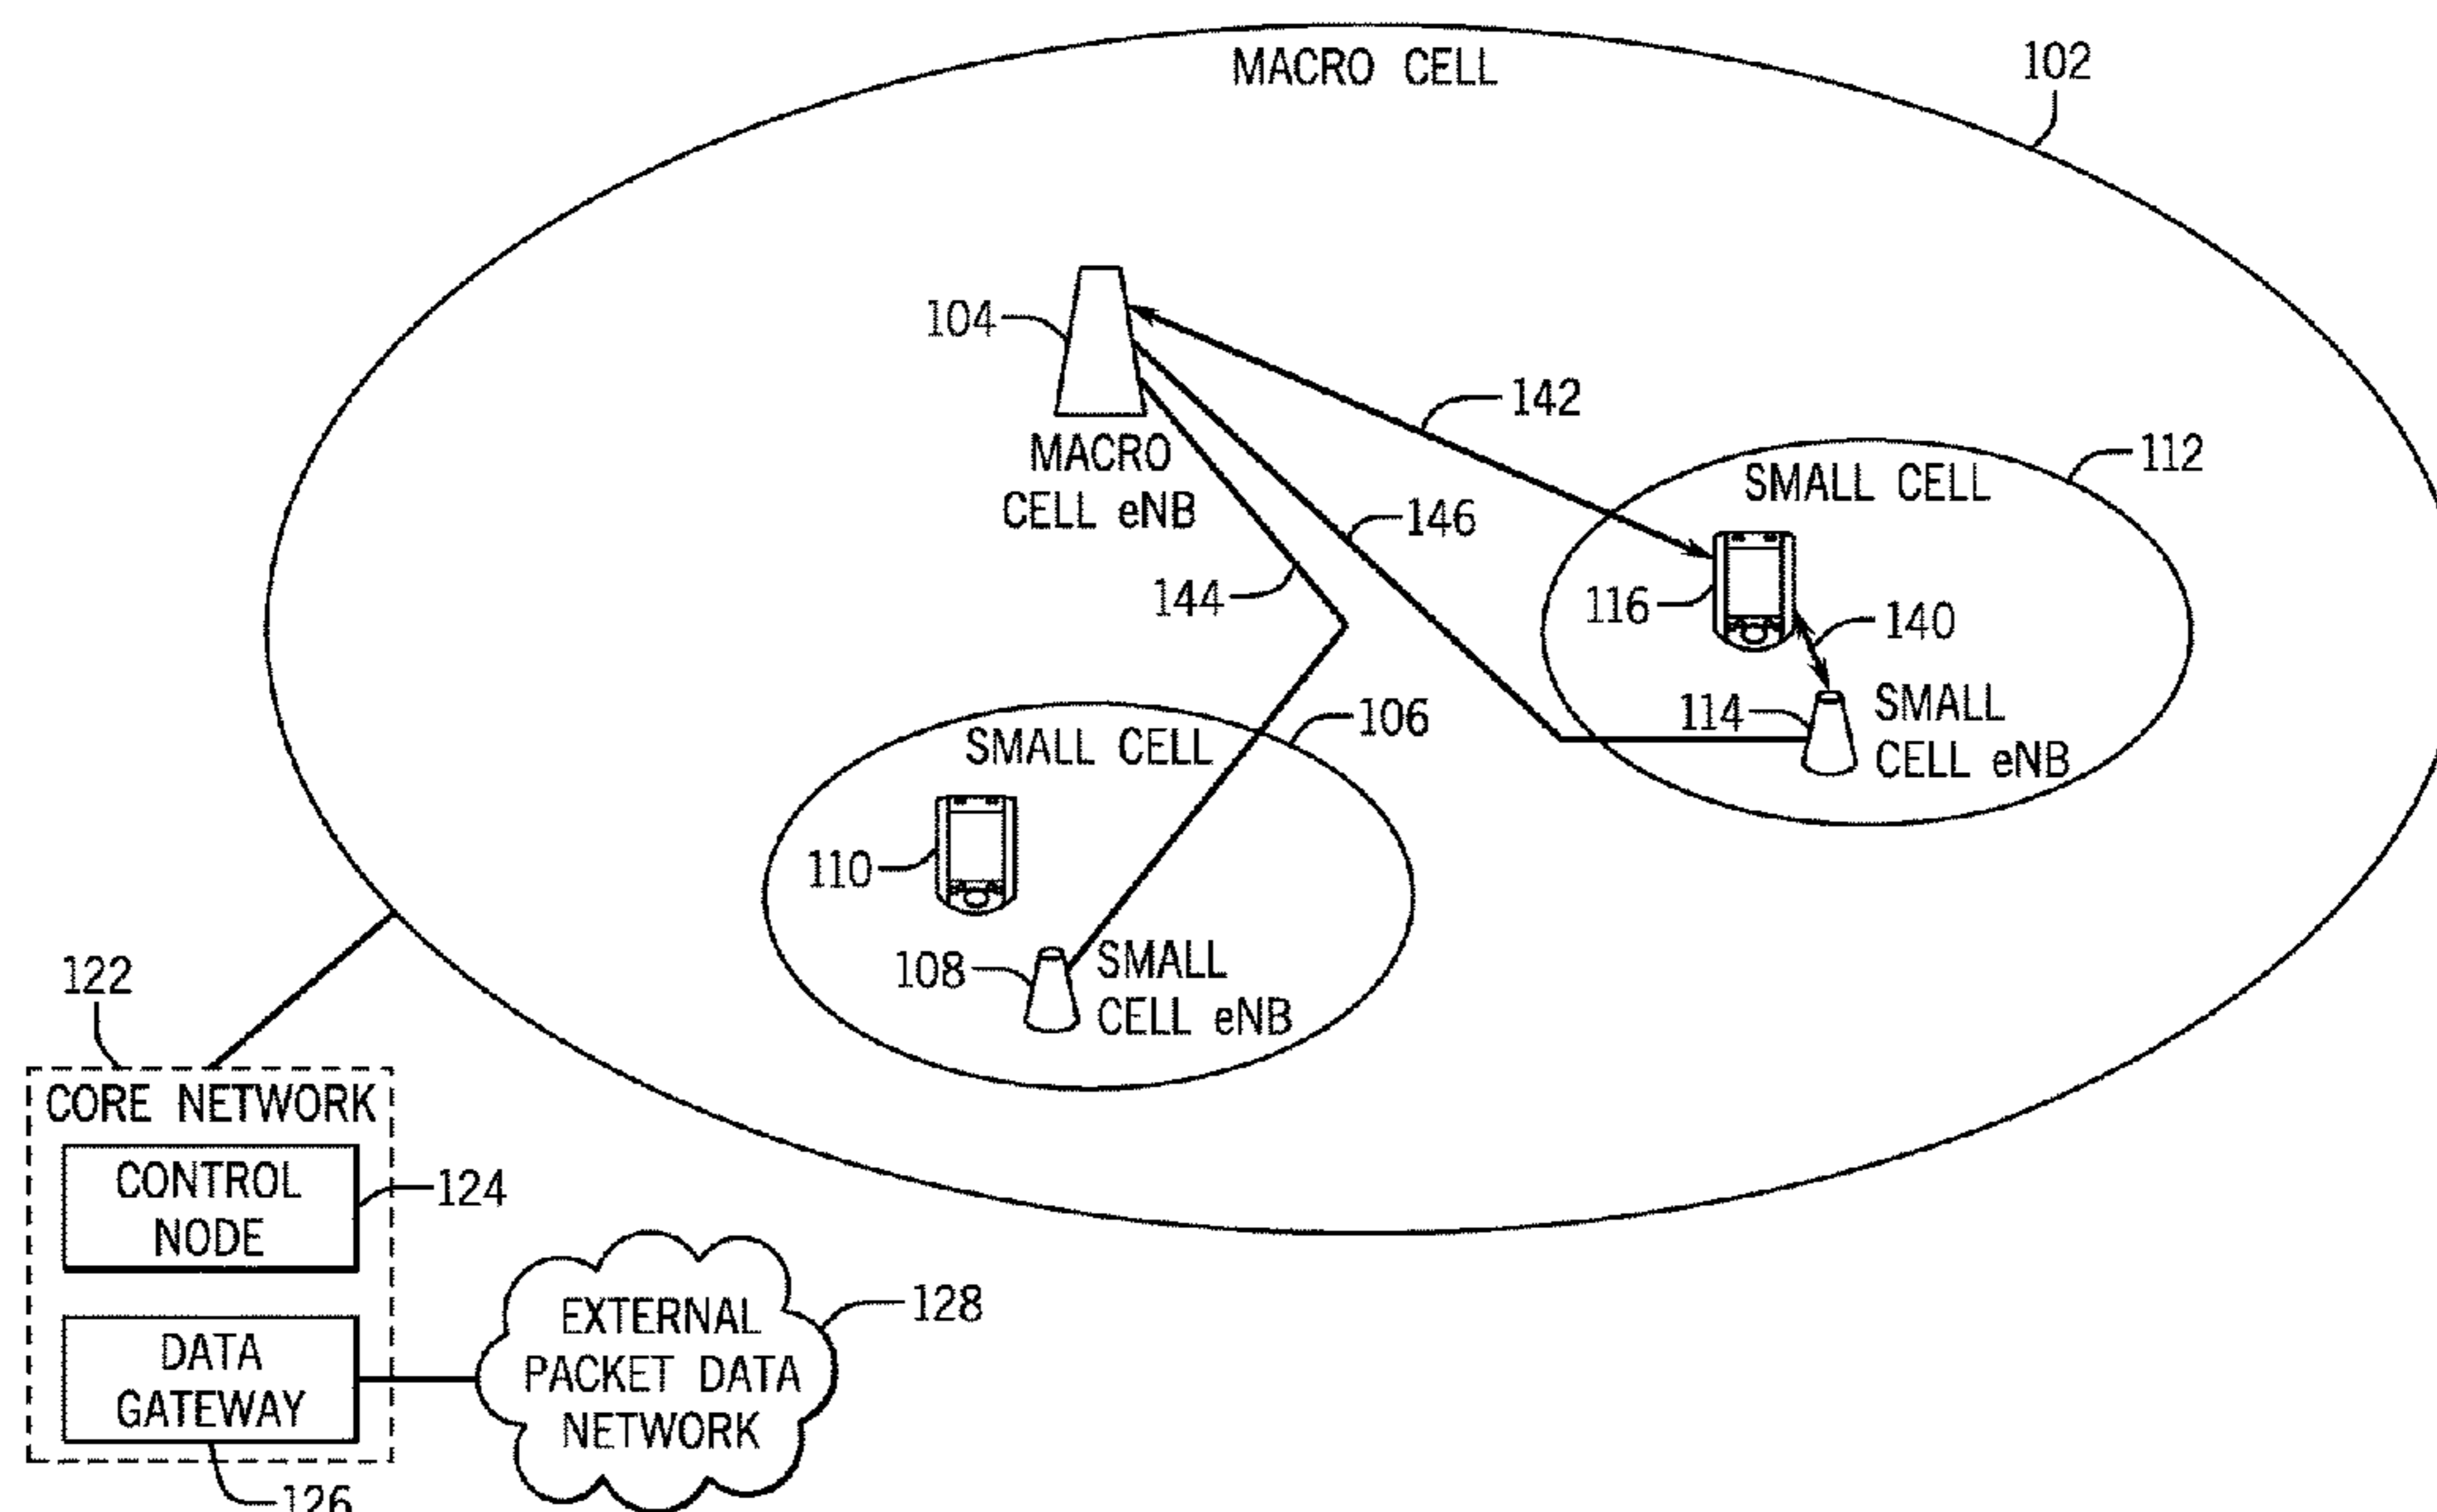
MACRO CELL
102
104
MACRO CELL eNB
142
112
SMALL CELL
146
144
116
140
114
SMALL CELL eNB
106
SMALL CELL
110
108
SMALL CELL eNB
122
CORE NETWORK
CONTROL NODE
124
DATA GATEWAY
126
EXTERNAL PACKET DATA NETWORK
128